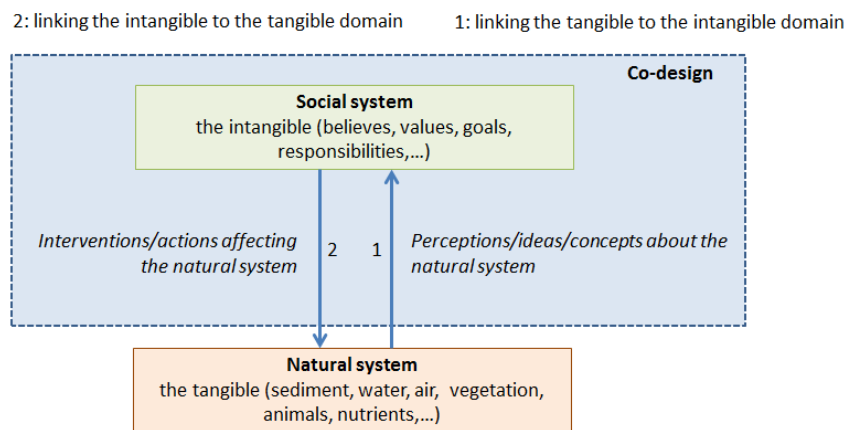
2: linking the intangible to the tangible domain

1: linking the tangible to the intangible domain

Co-design

Social system
the intangible (believes, values, goals, responsibilities,...)

Interventions/actions affecting the natural system

2

1

Perceptions/ideas/concepts about the natural system

Natural system
the tangible (sediment, water, air, vegetation, animals, nutrients,...)